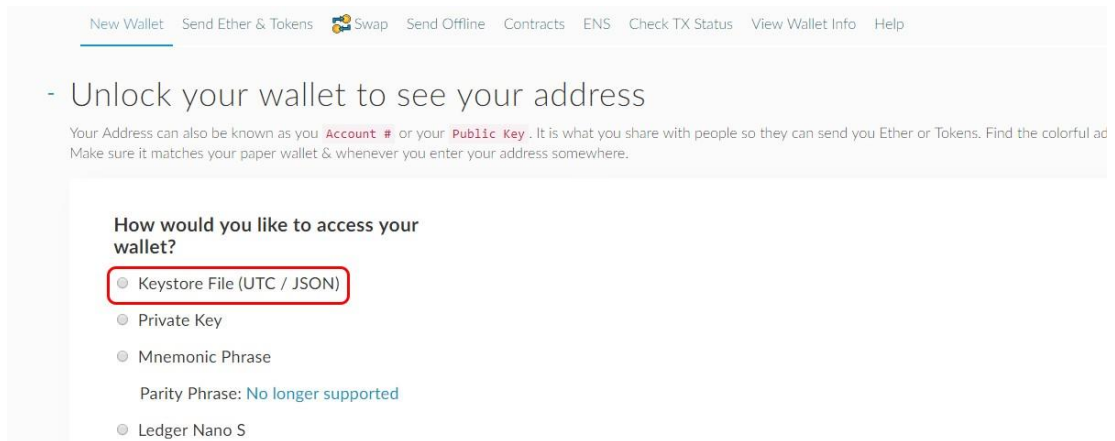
New Wallet Send Ether & Tokens Swap Send Offline Contracts ENS Check TX Status View Wallet Info Help

- Unlock your wallet to see your address

Your Address can also be known as you Account # or your Public Key. It is what you share with people so they can send you Ether or Tokens. Find the colorful ad
Make sure it matches your paper wallet & whenever you enter your address somewhere.

How would you like to access your wallet?

Keystore File (UTC / JSON)

Private Key

Mnemonic Phrase

Parity Phrase: No longer supported

Ledger Nano S